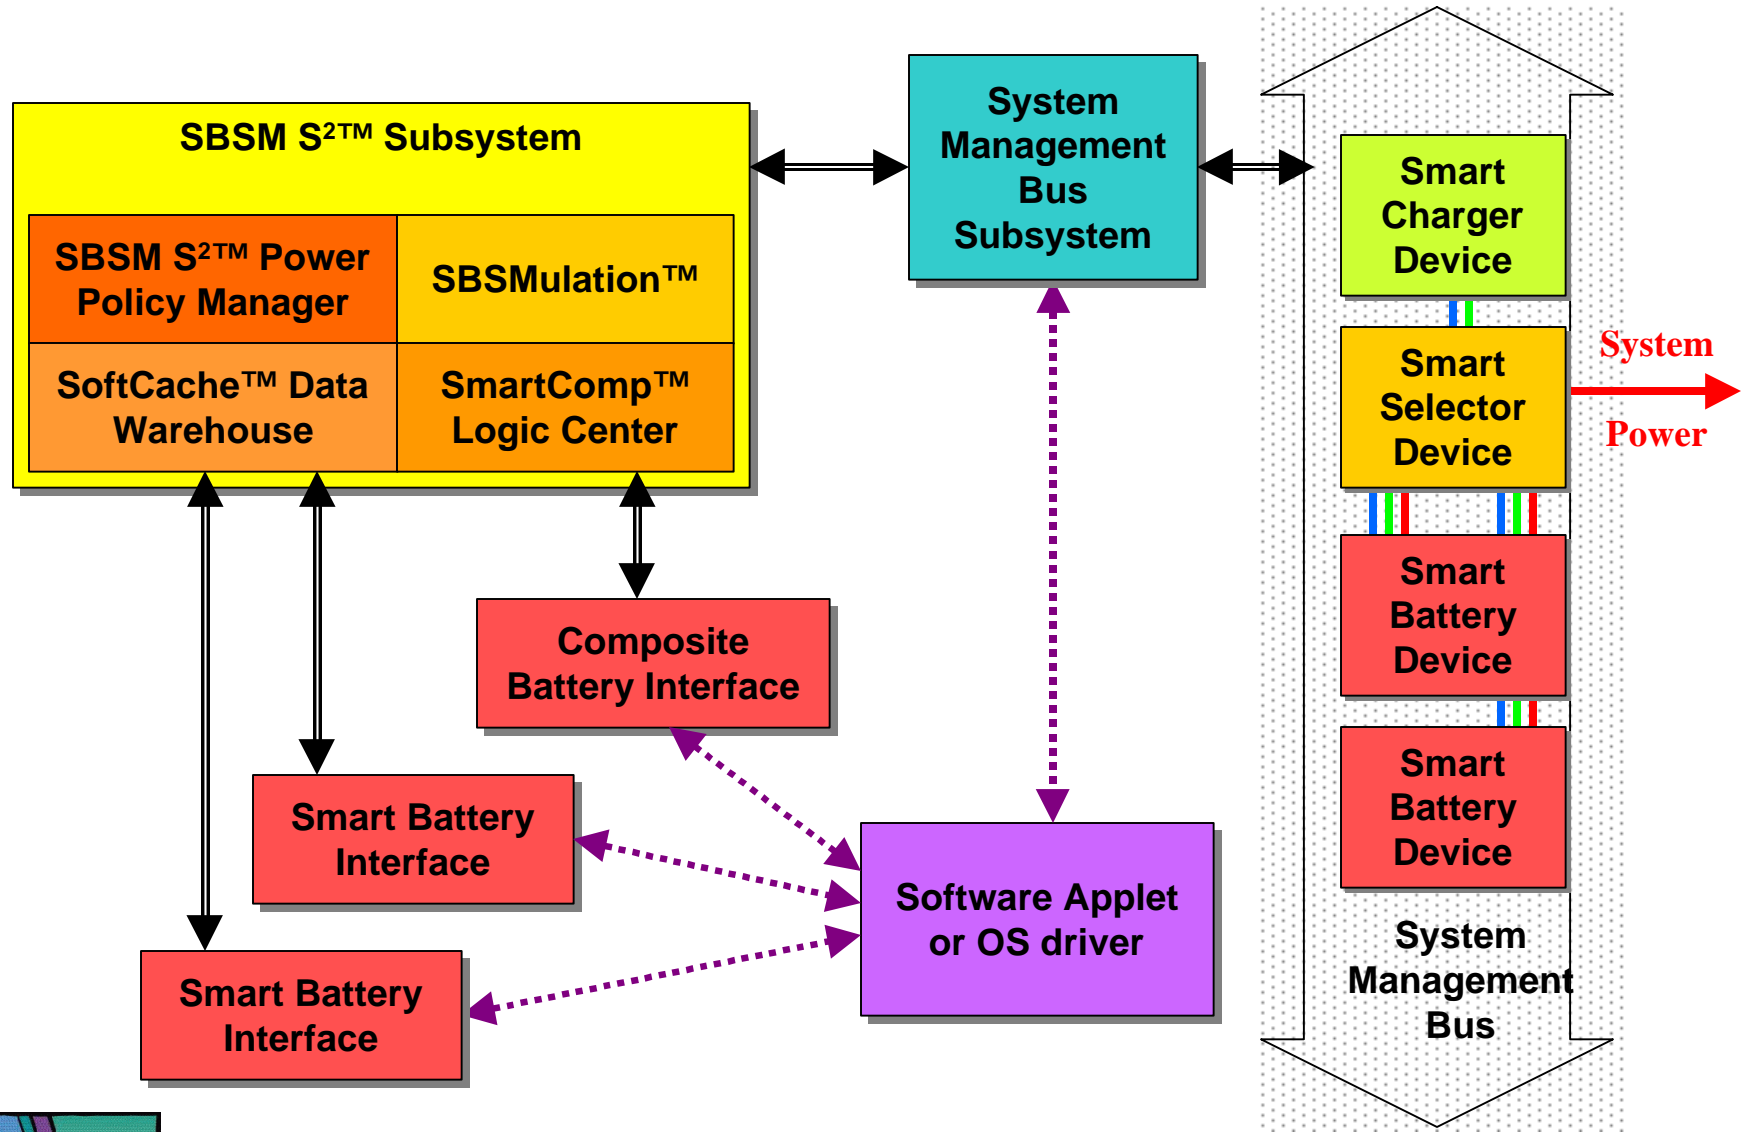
SBSM S²™ Subsystem

SBSM S²™ Power Policy Manager

SBSMulation™

SoftCache™ Data Warehouse

SmartComp™ Logic Center

System Management Bus Subsystem

Smart Charger Device

Smart Selector Device

System Power

Smart Battery Device

Smart Battery Device

System Management Bus

Composite Battery Interface

Smart Battery Interface

Smart Battery Interface

Software Applet or OS driver